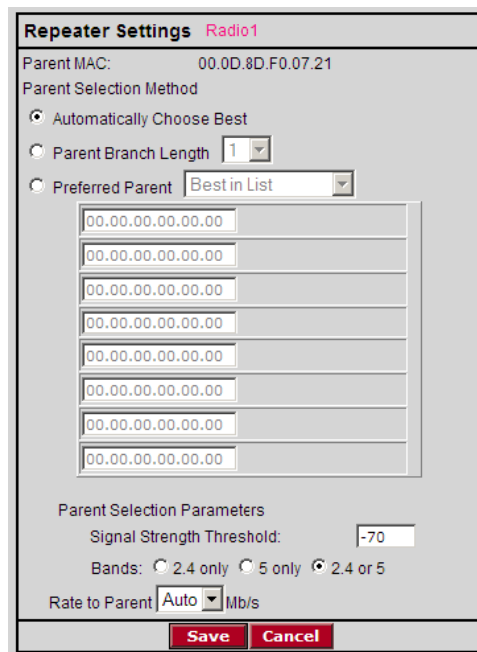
Repeater Settings Radio1

Parent MAC: 00.0D.8D.F0.07.21

Parent Selection Method

Automatically Choose Best

Parent Branch Length 1

Preferred Parent Best in List

00.00.00.00.00.00

00.00.00.00.00.00

00.00.00.00.00.00

00.00.00.00.00.00

00.00.00.00.00.00

00.00.00.00.00.00

00.00.00.00.00.00

00.00.00.00.00.00

Parent Selection Parameters

Signal Strength Threshold: -70

Bands: 2.4 only 5 only 2.4 or 5

Rate to Parent Auto Mb/s

Save Cancel